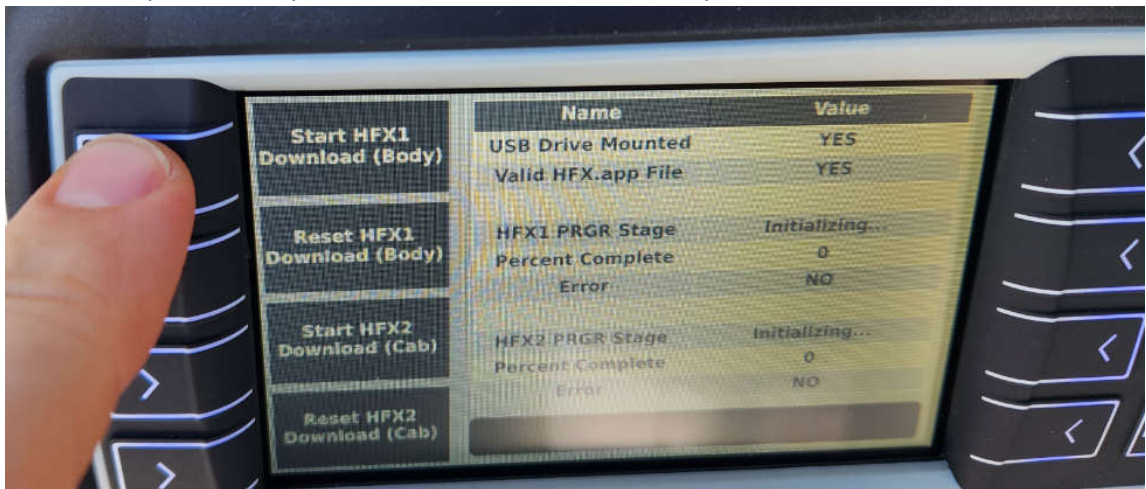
Start HFX1 Download (Body)

Reset HFX1 Download (Body)

Start HFX2 Download (Cab)

Reset HFX2 Download (Cab)

| Name | Value |
|---|---|
| USB Drive Mounted | YES |
| Valid HFX.app File | YES |
| HFX1 PRGR Stage | Initializing... |
| Percent Complete | 0 |
| Error | NO |
| HFX2 PRGR Stage | Initializing... |
| Percent Complete | 0 |
| Error | NO |